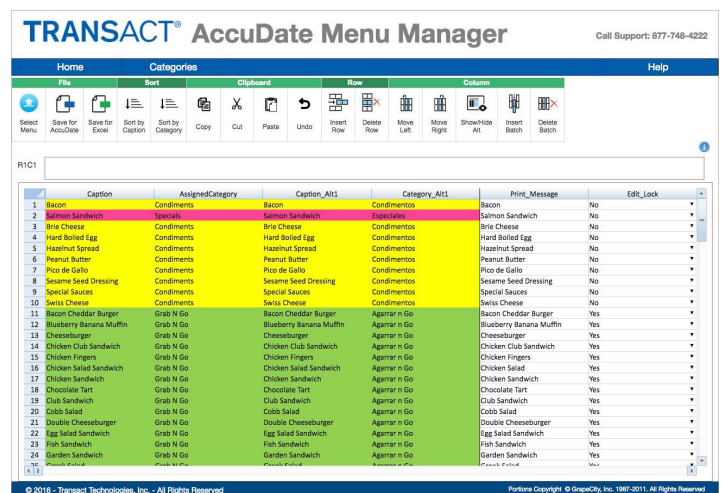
TRANSACT® AccuDate Menu Manager

Call Support: 877-748-4222

Home Categories Help

File Sort Clipboard Row Column

Select Menu | Save for AccuDate | Save for Excel | Sort by Caption | Sort by Category | Copy | Cut | Paste | Undo | Insert Row | Delete Row | Move Left | Move Right | Show/Hide Alt | Insert Batch | Delete Batch

R1C1

| | Caption | AssignedCategory | Caption_Alt1 | Category_Alt1 | Print_Message | Edit_Lock |
|---|---|---|---|---|---|---|
| 1 | Bacon | Condiments | Bacon | Condimentos | Bacon | No |
| 2 | Salmon Sandwich | Specials | Salmon Sandwich | Especiales | Salmon Sandwich | No |
| 3 | Brie Cheese | Condiments | Brie Cheese | Condimentos | Brie Cheese | No |
| 4 | Hard Boiled Egg | Condiments | Hard Boiled Egg | Condimentos | Hard Boiled Egg | No |
| 5 | Hazelnut Spread | Condiments | Hazelnut Spread | Condimentos | Hazelnut Spread | No |
| 6 | Peanut Butter | Condiments | Peanut Butter | Condimentos | Peanut Butter | No |
| 7 | Pico de Gallo | Condiments | Pico de Gallo | Condimentos | Pico de Gallo | No |
| 8 | Sesame Seed Dressing | Condiments | Sesame Seed Dressing | Condimentos | Sesame Seed Dressing | No |
| 9 | Special Sauces | Condiments | Special Sauces | Condimentos | Special Sauces | No |
| 10 | Swiss Cheese | Condiments | Swiss Cheese | Condimentos | Swiss Cheese | No |
| 11 | Bacon Cheddar Burger | Grab N Go | Bacon Cheddar Burger | Agarrar n Go | Bacon Cheddar Burger | Yes |
| 12 | Blueberry Banana Muffin | Grab N Go | Blueberry Banana Muffin | Agarrar n Go | Blueberry Banana Muffin | Yes |
| 13 | Cheeseburger | Grab N Go | Cheeseburger | Agarrar n Go | Cheeseburger | Yes |
| 14 | Chicken Club Sandwich | Grab N Go | Chicken Club Sandwich | Agarrar n Go | Chicken Club Sandwich | Yes |
| 15 | Chicken Fingers | Grab N Go | Chicken Fingers | Agarrar n Go | Chicken Fingers | Yes |
| 16 | Chicken Salad Sandwich | Grab N Go | Chicken Salad Sandwich | Agarrar n Go | Chicken Salad | Yes |
| 17 | Chicken Sandwich | Grab N Go | Chicken Sandwich | Agarrar n Go | Chicken Sandwich | Yes |
| 18 | Chocolate Tart | Grab N Go | Chocolate Tart | Agarrar n Go | Chocolate Tart | Yes |
| 19 | Club Sandwich | Grab N Go | Club Sandwich | Agarrar n Go | Club Sandwich | Yes |
| 20 | Cobb Salad | Grab N Go | Cobb Salad | Agarrar n Go | Cobb Salad | Yes |
| 21 | Double Cheeseburger | Grab N Go | Double Cheeseburger | Agarrar n Go | Double Cheeseburger | Yes |
| 22 | Egg Salad Sandwich | Grab N Go | Egg Salad Sandwich | Agarrar n Go | Egg Salad Sandwich | Yes |
| 23 | Fish Sandwich | Grab N Go | Fish Sandwich | Agarrar n Go | Fish Sandwich | Yes |
| 24 | Garden Sandwich | Grab N Go | Garden Sandwich | Agarrar n Go | Garden Sandwich | Yes |

© 2016 - Transact Technologies, Inc. - All Rights Reserved

Portions Copyright © GrapeCity, Inc. 1987-2011. All Rights Reserved